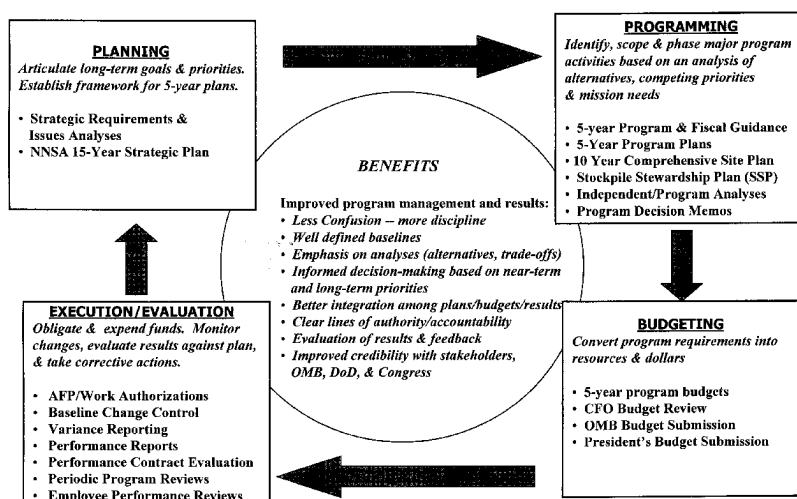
PLANNING

Articulate long-term goals & priorities. Establish framework for 5-year plans.

- Strategic Requirements & Issues Analyses
- NNSA 15-Year Strategic Plan

PROGRAMMING

Identify, scope & phase major program activities based on an analysis of alternatives, competing priorities & mission needs

- 5-year Program & Fiscal Guidance
- 5-Year Program Plans
- 10 Year Comprehensive Site Plan
- Stockpile Stewardship Plan (SSP)
- Independent/Program Analyses
- Program Decision Memos

BENEFITS

Improved program management and results:

- Less Confusion – more discipline
- Well defined baselines
- Emphasis on analyses (alternatives, trade-offs)
- Informed decision-making based on near-term and long-term priorities
- Better integration among plans/budgets/results
- Clear lines of authority/accountability
- Evaluation of results & feedback
- Improved credibility with stakeholders, OMB, DoD, & Congress

EXECUTION/EVALUATION

Obligate & expend funds. Monitor changes, evaluate results against plan, & take corrective actions.

- AFP/Work Authorizations
- Baseline Change Control
- Variance Reporting
- Performance Reports
- Performance Contract Evaluation
- Periodic Program Reviews
- Employee Performance Reviews

BUDGETING

Convert program requirements into resources & dollars

- 5-year program budgets
- CFO Budget Review
- OMB Budget Submission
- President's Budget Submission